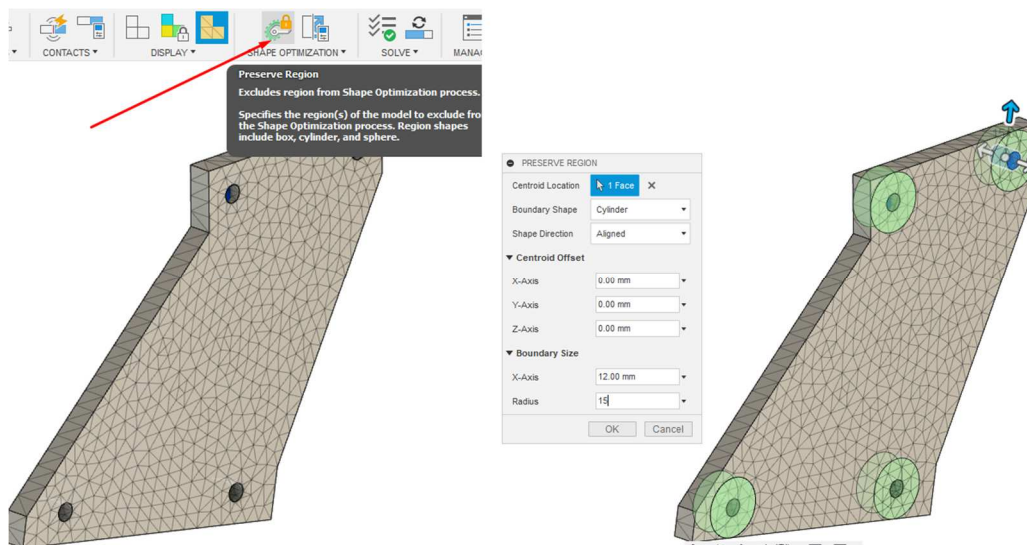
CONTACTS ▾ DISPLAY ▾ SHAPE OPTIMIZATION ▾ SOLVE ▾ MANAG

Preserve Region

Excludes region from Shape Optimization process.

Specifies the region(s) of the model to exclude fro the Shape Optimization process. Region shapes include box, cylinder, and sphere.

PRESERVE REGION

| | |
|---|---|
| Centroid Location | 1 Face |
| Boundary Shape | Cylinder |
| Shape Direction | Aligned |

▾ Centroid Offset

| | |
|---|---|
| X-Axis | 0.00 mm |
| Y-Axis | 0.00 mm |
| Z-Axis | 0.00 mm |

▾ Boundary Size

| | |
|---|---|
| X-Axis | 12.00 mm |
| Radius | 15 |

OK Cancel